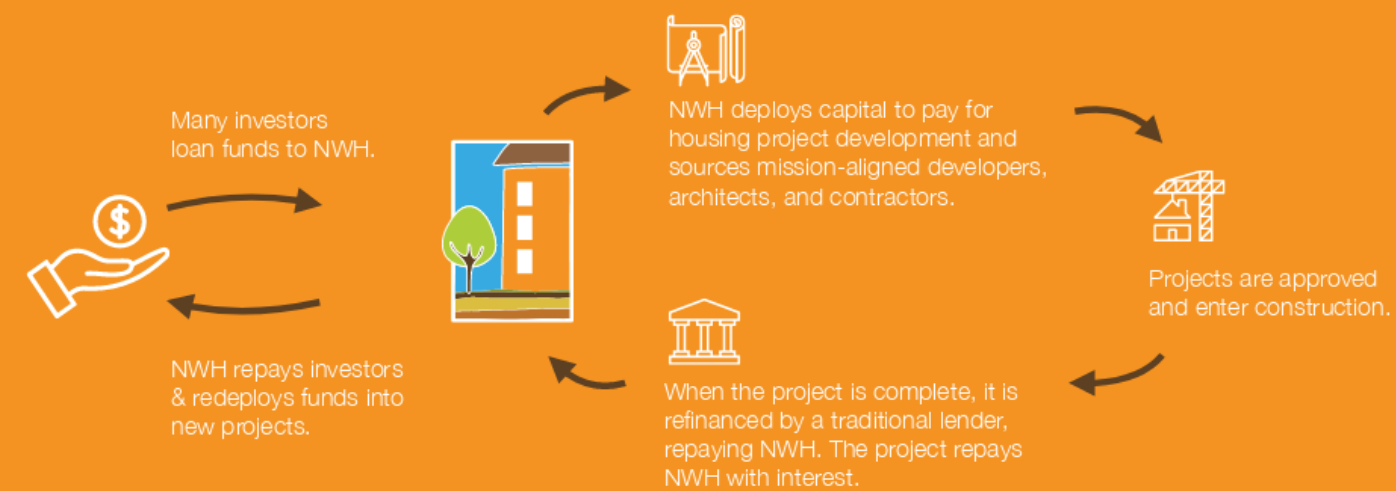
Many investors loan funds to NWH.

$

NWH repays investors & redeploys funds into new projects.

NWH deploys capital to pay for housing project development and sources mission-aligned developers, architects, and contractors.

Projects are approved and enter construction.

When the project is complete, it is refinanced by a traditional lender, repaying NWH. The project repays NWH with interest.